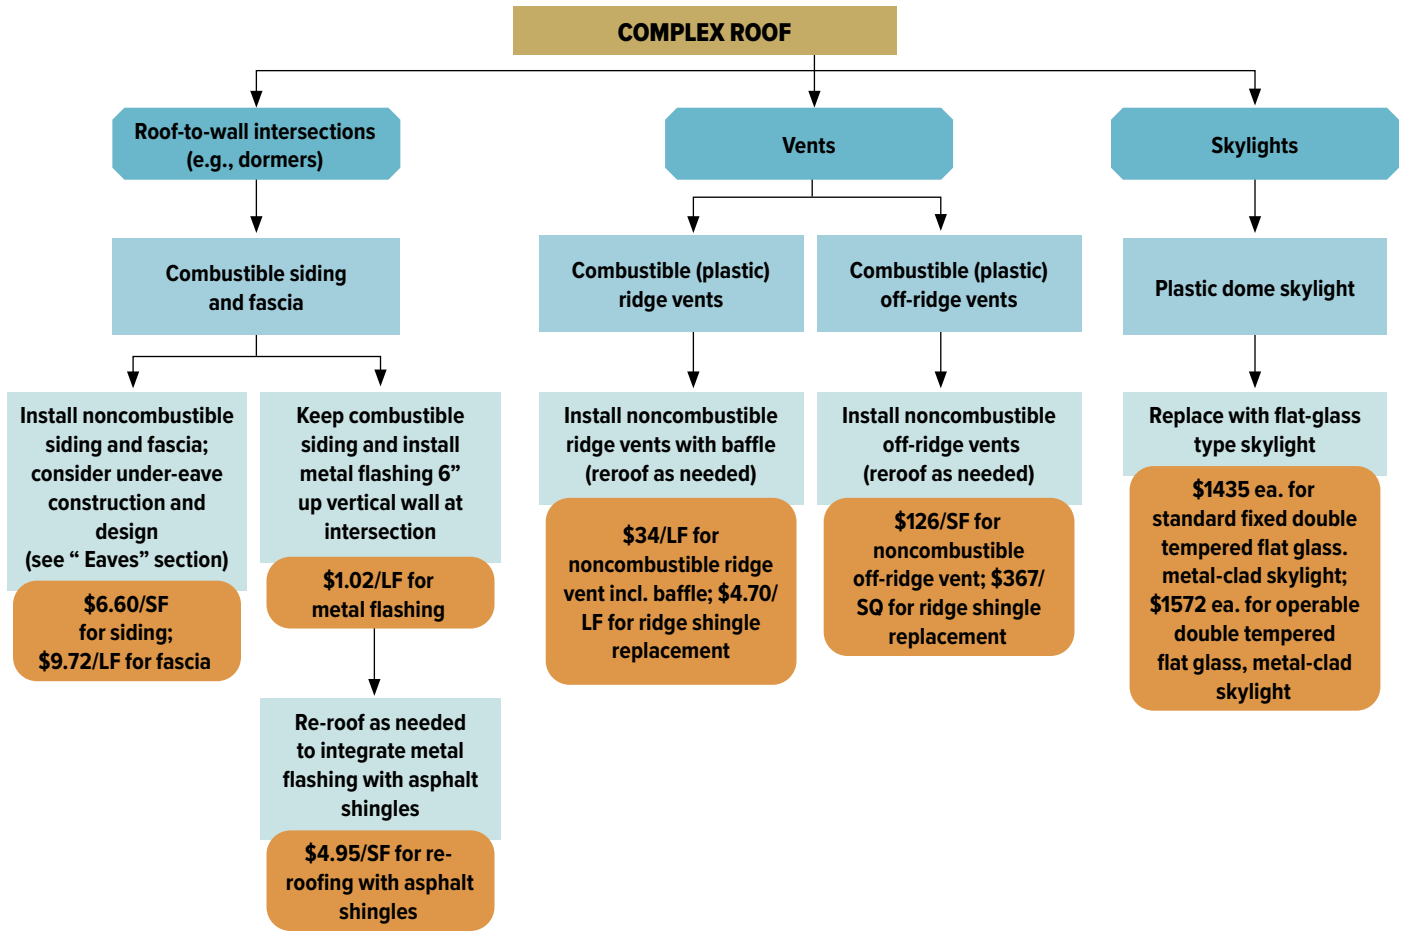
COMPLEX ROOF

Roof-to-wall intersections (e.g., dormers)

Combustible siding and fascia

Install noncombustible siding and fascia; consider under-eave construction and design (see " Eaves" section)

$6.60/SF for siding; $9.72/LF for fascia

Keep combustible siding and install metal flashing 6" up vertical wall at intersection

$1.02/LF for metal flashing

Re-roof as needed to integrate metal flashing with asphalt shingles

$4.95/SF for re-roofing with asphalt shingles

Vents

Combustible (plastic) ridge vents

Install noncombustible ridge vents with baffle (reroof as needed)

$34/LF for noncombustible ridge vent incl. baffle; $4.70/ LF for ridge shingle replacement

Combustible (plastic) off-ridge vents

Install noncombustible off-ridge vents (reroof as needed)

$126/SF for noncombustible off-ridge vent; $367/ SQ for ridge shingle replacement

Skylights

Plastic dome skylight

Replace with flat-glass type skylight

$1435 ea. for standard fixed double tempered flat glass. metal-clad skylight; $1572 ea. for operable double tempered flat glass, metal-clad skylight